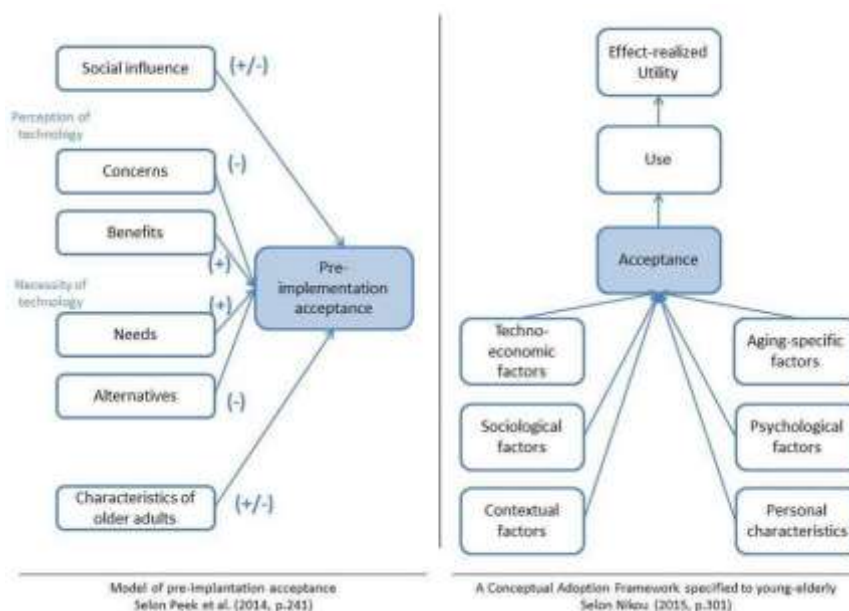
Social influence (+/-)

Perception of technology

Concerns (-)

Benefits (+)

Necessity of technology

Needs (+)

Alternatives (-)

Characteristics of older adults (+/-)

Pre-implementation acceptance

Model of pre-implantation acceptance
Selon Peek et al. (2014, p.241)

Effect-realized Utility

Use

Acceptance

Techno-economic factors

Sociological factors

Contextual factors

Aging-specific factors

Psychological factors

Personal characteristics

A Conceptual Adoption Framework specified to young-elderly
Selon Nikou (2015, p.301)